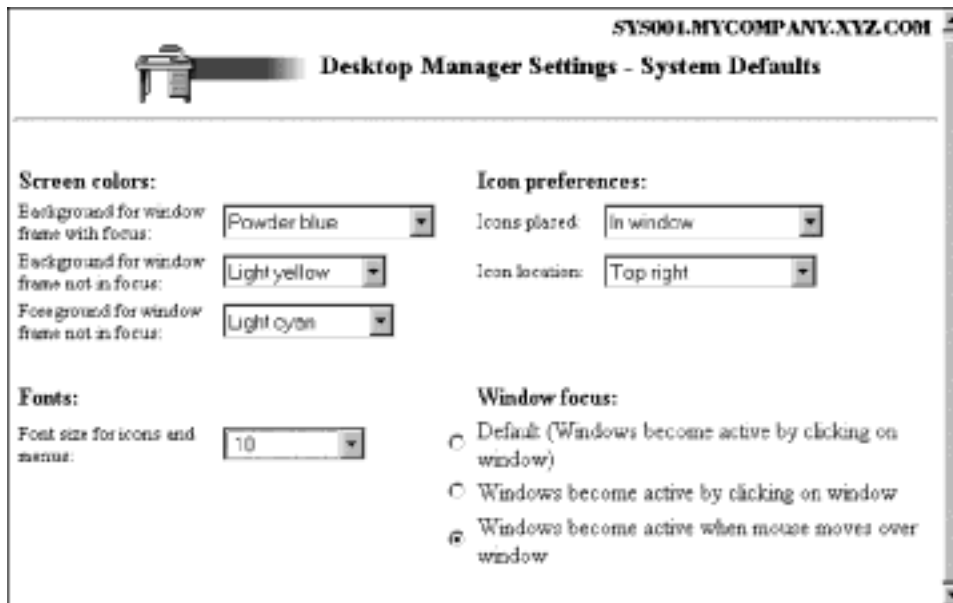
SYS001.MYCOMPANY.XYZ.COM

Desktop Manager Settings - System Defaults

Screen colors:

Background for window frame with focus: Powder blue

Background for window frame not in focus: Light yellow

Foreground for window frame not in focus: Light cyan

Icon preferences:

Icons placed: In window

Icon location: Top right

Fonts:

Font size for icons and menus: 10

Window focus:

Default (Windows become active by clicking on window)

Windows become active by clicking on window

Windows become active when mouse moves over window